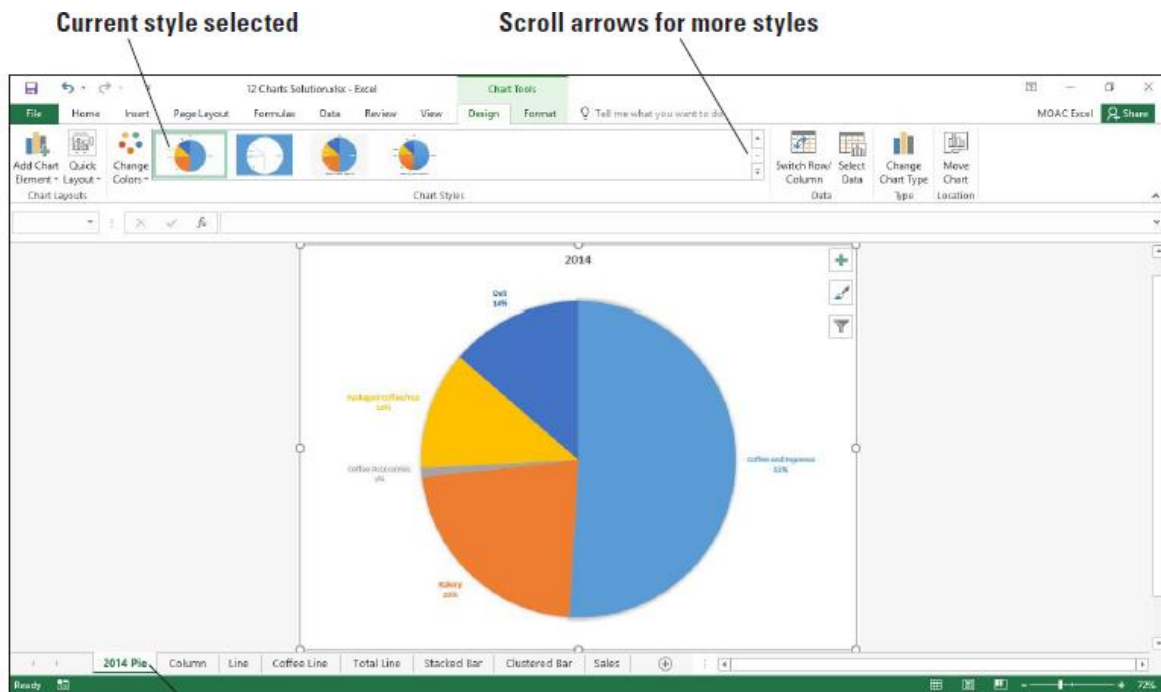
Current style selected

Scroll arrows for more styles

12 Charts Solution.xlsx - Excel

Chart Tools

File Home Insert Page Layout Formulas Data Review View Design Format Tell me what you want to do

MOAC Excel Share

Add Chart Element Quick Layout Change Colors

Chart Layouts

Chart Styles

Switch Row/ Column Select Data

Data

Change Chart Type

Type

Move Chart

Location

2014

Deli
14%

Packaged coffee/tea
14%

Coffee Accessories
1%

Coffee and Espresso
51%

Bakery
20%

2014 Pie Column Line Coffee Line Total Line Stacked Bar Clustered Bar Sales

Ready

72%